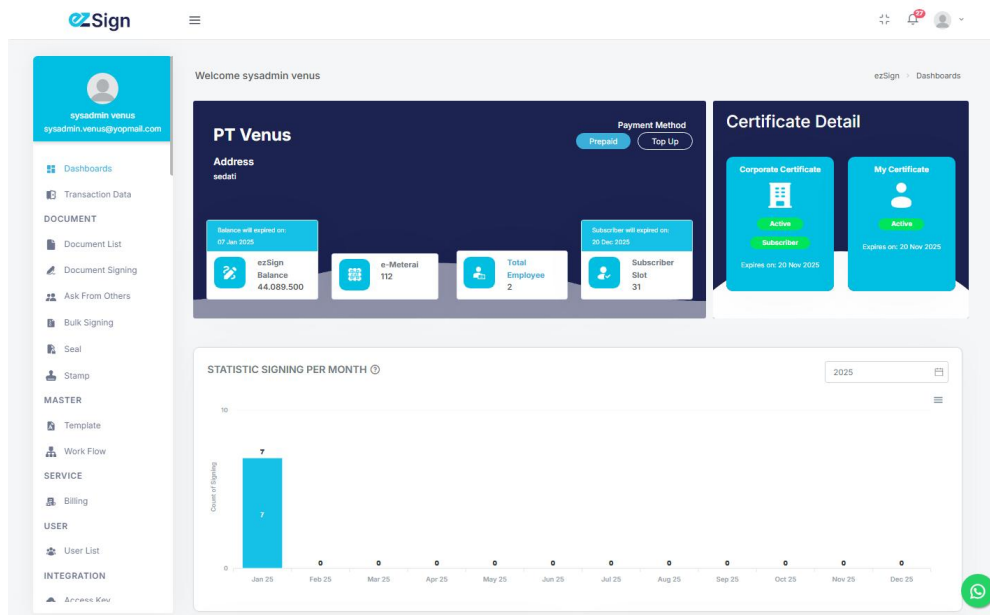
ezSign

27

sysadmin venus
sysadmin.venus@yopmail.com

Dashboards
Transaction Data
DOCUMENT
Document List
Document Signing
Ask From Others
Bulk Signing
Seal
Stamp
MASTER
Template
Work Flow
SERVICE
Billing
USER
User List
INTEGRATION
Access Key

Welcome sysadmin venus

ezSign › Dashboards

PT Venus

Address
sedati

Payment Method
Prepaid
Top Up

Balance will expired on:
07 Jan 2025

ezSign Balance
44.089.500

e-Meterai
112

Total Employee
2

Subscriber will expired on:
20 Dec 2025

Subscriber Slot
31

Certificate Detail

Corporate Certificate
Active
Subscriber
Expires on: 20 Nov 2025

My Certificate
Active
Expires on: 20 Nov 2025

STATISTIC SIGNING PER MONTH

2025

10

Count of Signing

7

7

0

| Jan 25 | Feb 25 | Mar 25 | Apr 25 | May 25 | Jun 25 | Jul 25 | Aug 25 | Sep 25 | Oct 25 | Nov 25 | Dec 25 |
|---|---|---|---|---|---|---|---|---|---|---|---|
| 7 | 0 | 0 | 0 | 0 | 0 | 0 | 0 | 0 | 0 | 0 | 0 |